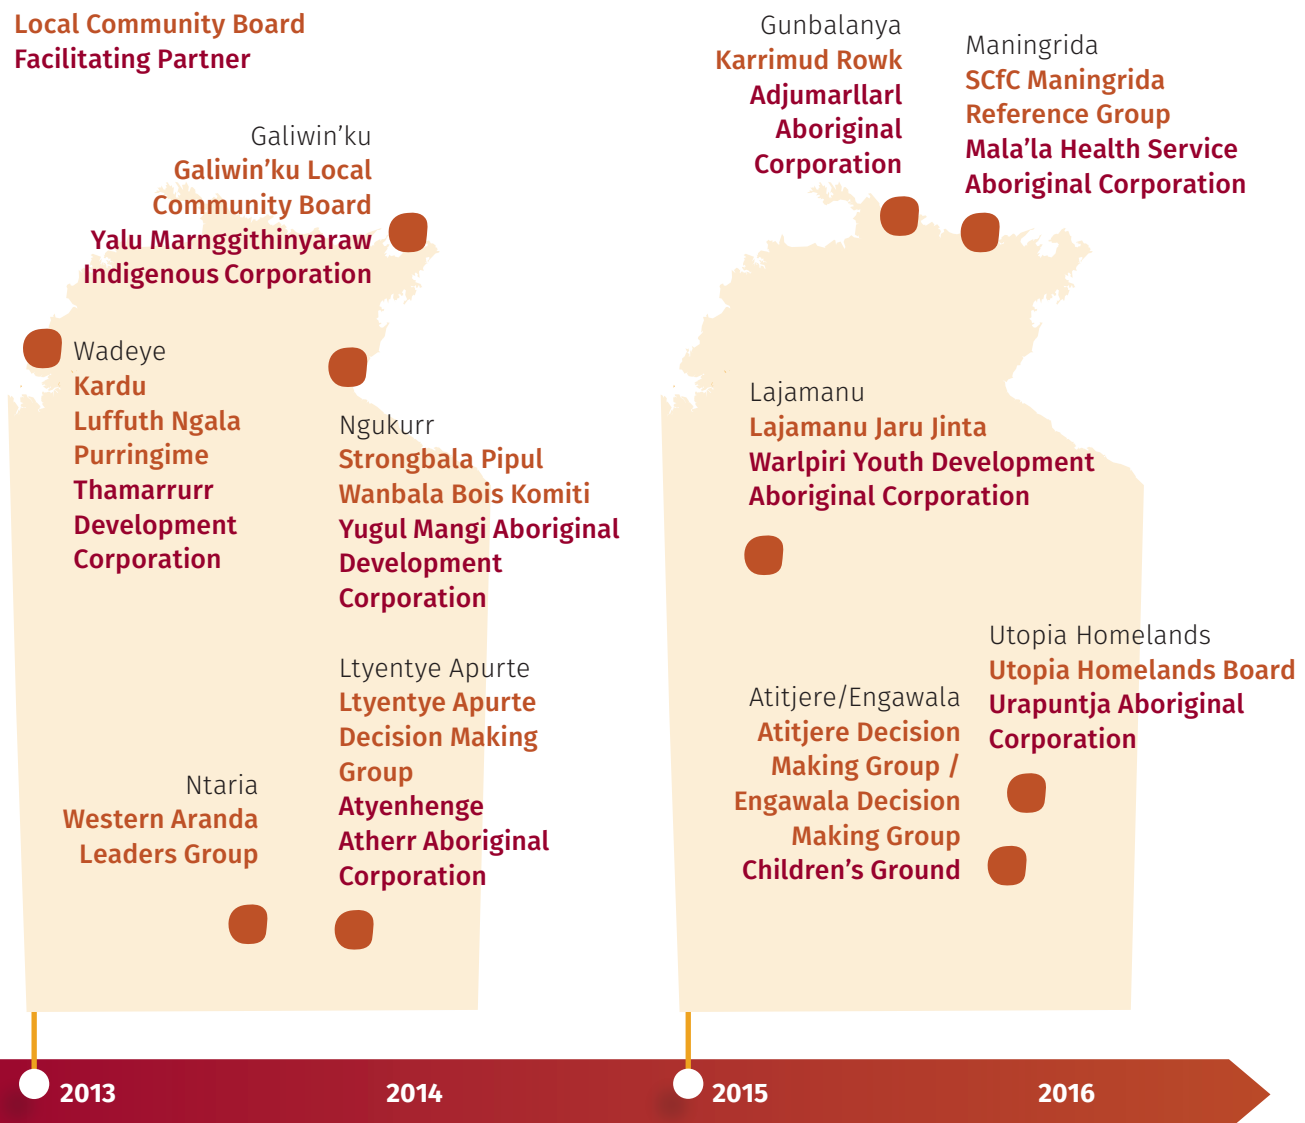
Local Community Board
Facilitating Partner

Galiwin'ku
Galiwin'ku Local Community Board
Yalu Marnggithinyaraw Indigenous Corporation

Wadeye
Kardu Luffuth Ngala Purringime
Thamarrurr Development Corporation

Ngukurr
Strongbala Pipul Wanbala Bois Komiti
Yugul Mangi Aboriginal Development Corporation

Ltyentye Apurte
Ltyentye Apurte Decision Making Group
Atyenhenge Atherr Aboriginal Corporation

Ntaria
Western Aranda Leaders Group

Gunbalanya
Karrimud Rowk
Adjumarllarl Aboriginal Corporation

Maningrida
SCfC Maningrida Reference Group
Mala'la Health Service Aboriginal Corporation

Lajamanu
Lajamanu Jaru Jinta
Warlpiri Youth Development Aboriginal Corporation

Utopia Homelands
Utopia Homelands Board
Urapuntja Aboriginal Corporation

Atitjere/Engawala
Atitjere Decision Making Group / Engawala Decision Making Group
Children's Ground

2013 2014 2015 2016